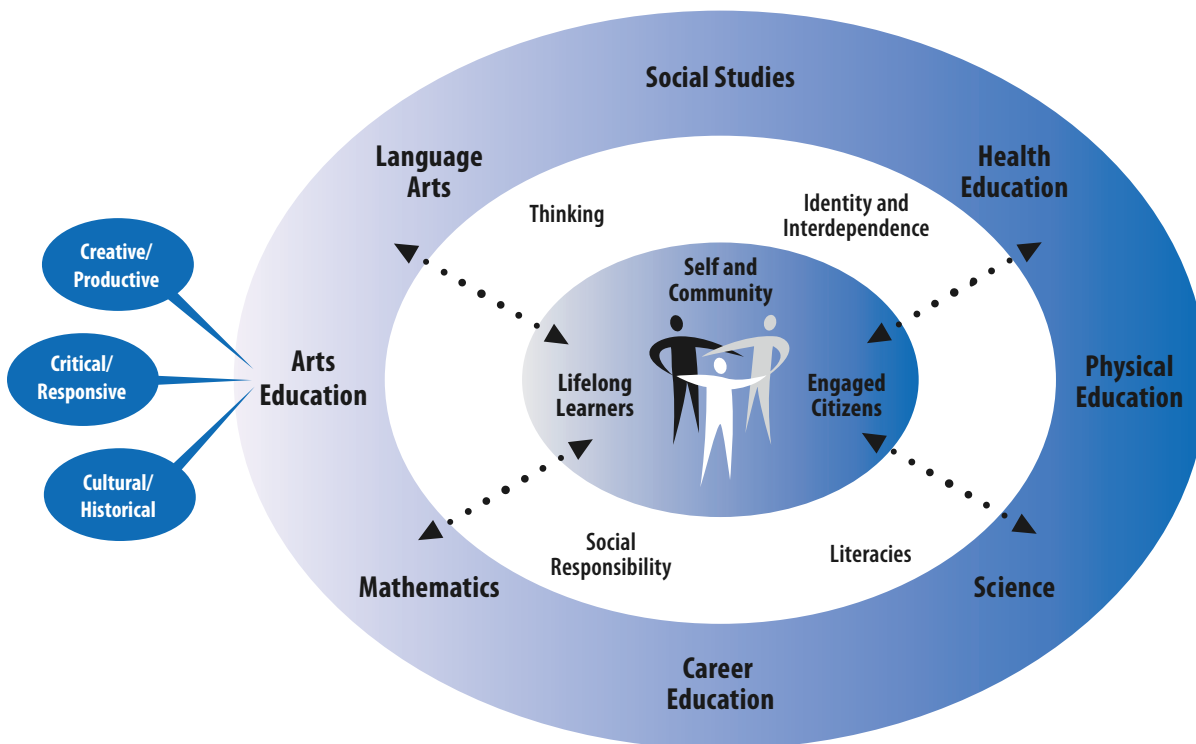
Social Studies

Language Arts

Health Education

Creative/ Productive

Critical/ Responsive

Cultural/ Historical

Arts Education

Physical Education

Thinking

Identity and Interdependence

Self and Community

Lifelong Learners

Engaged Citizens

Social Responsibility

Literacies

Mathematics

Science

Career Education